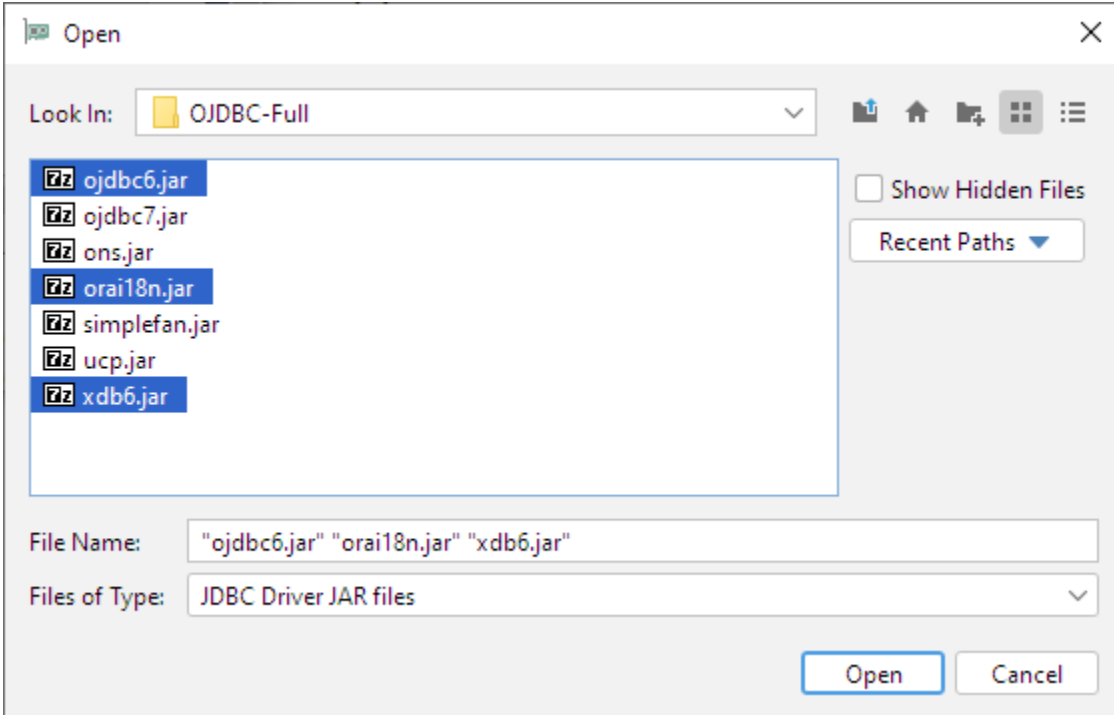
Open

Look In: OJDBC-Full

7z ojdbc6.jar
7z ojdbc7.jar
7z ons.jar
7z orai18n.jar
7z simplefan.jar
7z ucp.jar
7z xdb6.jar

Show Hidden Files

Recent Paths

File Name: "ojdbc6.jar" "orai18n.jar" "xdb6.jar"

Files of Type: JDBC Driver JAR files

Open Cancel